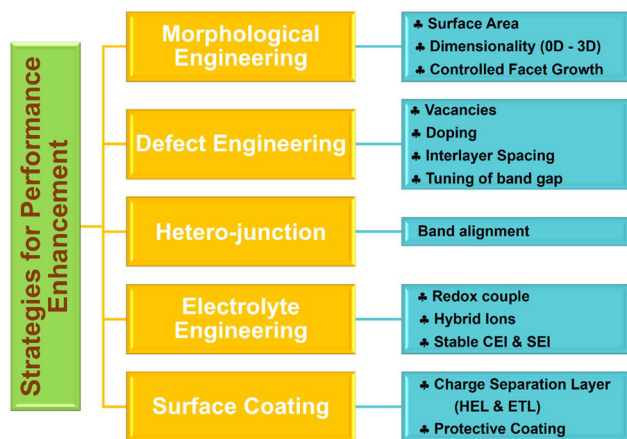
Strategies for Performance Enhancement

Morphological Engineering

♣ Surface Area
♣ Dimensionality (0D - 3D)
♣ Controlled Facet Growth

Defect Engineering

♣ Vacancies
♣ Doping
♣ Interlayer Spacing
♣ Tuning of band gap

Hetero-junction

Band alignment

Electrolyte Engineering

♣ Redox couple
♣ Hybrid Ions
♣ Stable CEI & SEI

Surface Coating

♣ Charge Separation Layer (HEL & ETL)
♣ Protective Coating